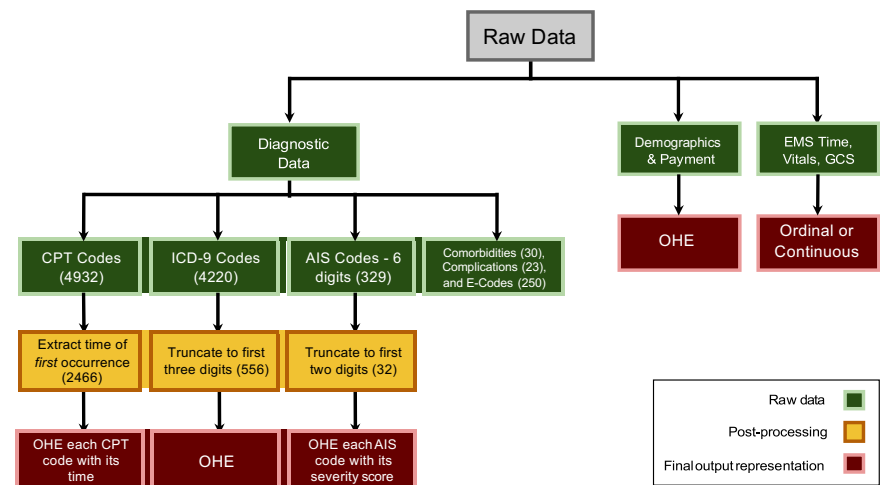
Raw Data

Diagnostic Data

Demographics & Payment

EMS Time, Vitals, GCS

CPT Codes (4932)

ICD-9 Codes (4220)

AIS Codes - 6 digits (329)

Comorbidities (30), Complications (23), and E-Codes (250)

OHE

Ordinal or Continuous

Extract time of *first* occurrence (2466)

Truncate to first three digits (556)

Truncate to first two digits (32)

OHE each CPT code with its time

OHE

OHE each AIS code with its severity score

Raw data

Post-processing

Final output representation